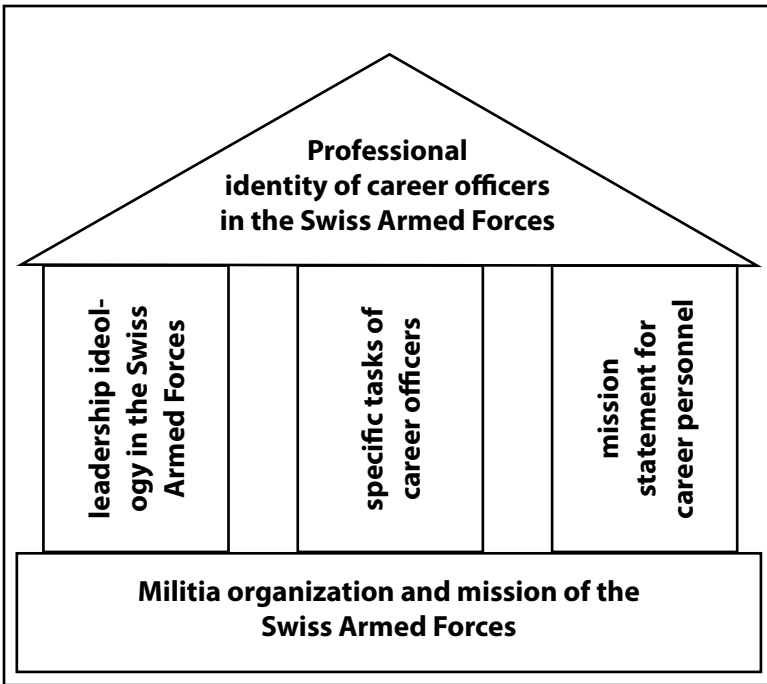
Professional identity of career officers in the Swiss Armed Forces

leadership ideology in the Swiss Armed Forces

specific tasks of career officers

mission statement for career personnel

Militia organization and mission of the Swiss Armed Forces